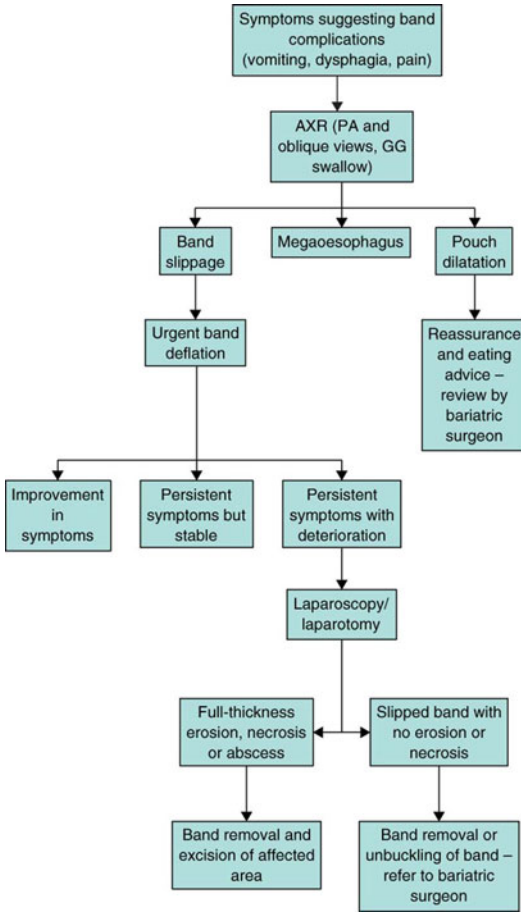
Symptoms suggesting band complications (vomiting, dysphagia, pain)

AXR (PA and oblique views, GG swallow)

Band slippage

Megaoesophagus

Pouch dilatation

Urgent band deflation

Reassurance and eating advice – review by bariatric surgeon

Improvement in symptoms

Persistent symptoms but stable

Persistent symptoms with deterioration

Laparoscopy/ laparotomy

Full-thickness erosion, necrosis or abscess

Slipped band with no erosion or necrosis

Band removal and excision of affected area

Band removal or unbuckling of band – refer to bariatric surgeon